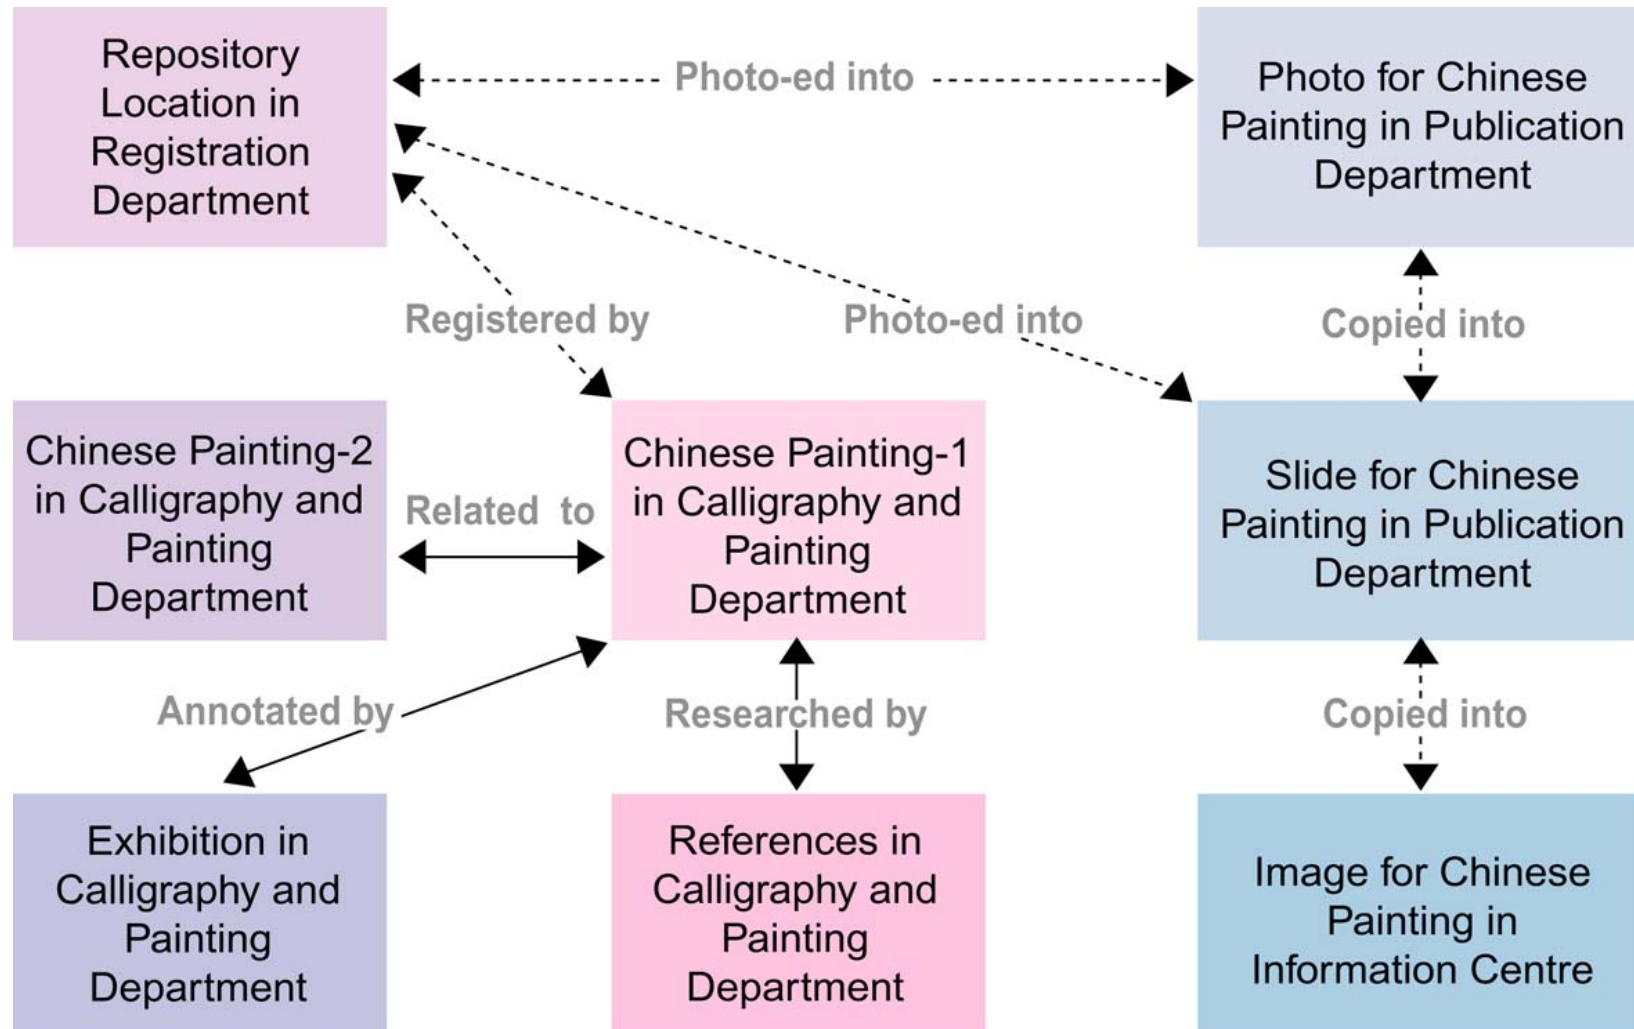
Repository Location in Registration Department

Photo-ed into

Photo for Chinese Painting in Publication Department

Registered by

Photo-ed into

Copied into

Chinese Painting-2 in Calligraphy and Painting Department

Related to

Chinese Painting-1 in Calligraphy and Painting Department

Slide for Chinese Painting in Publication Department

Annotated by

Researched by

Copied into

Exhibition in Calligraphy and Painting Department

References in Calligraphy and Painting Department

Image for Chinese Painting in Information Centre